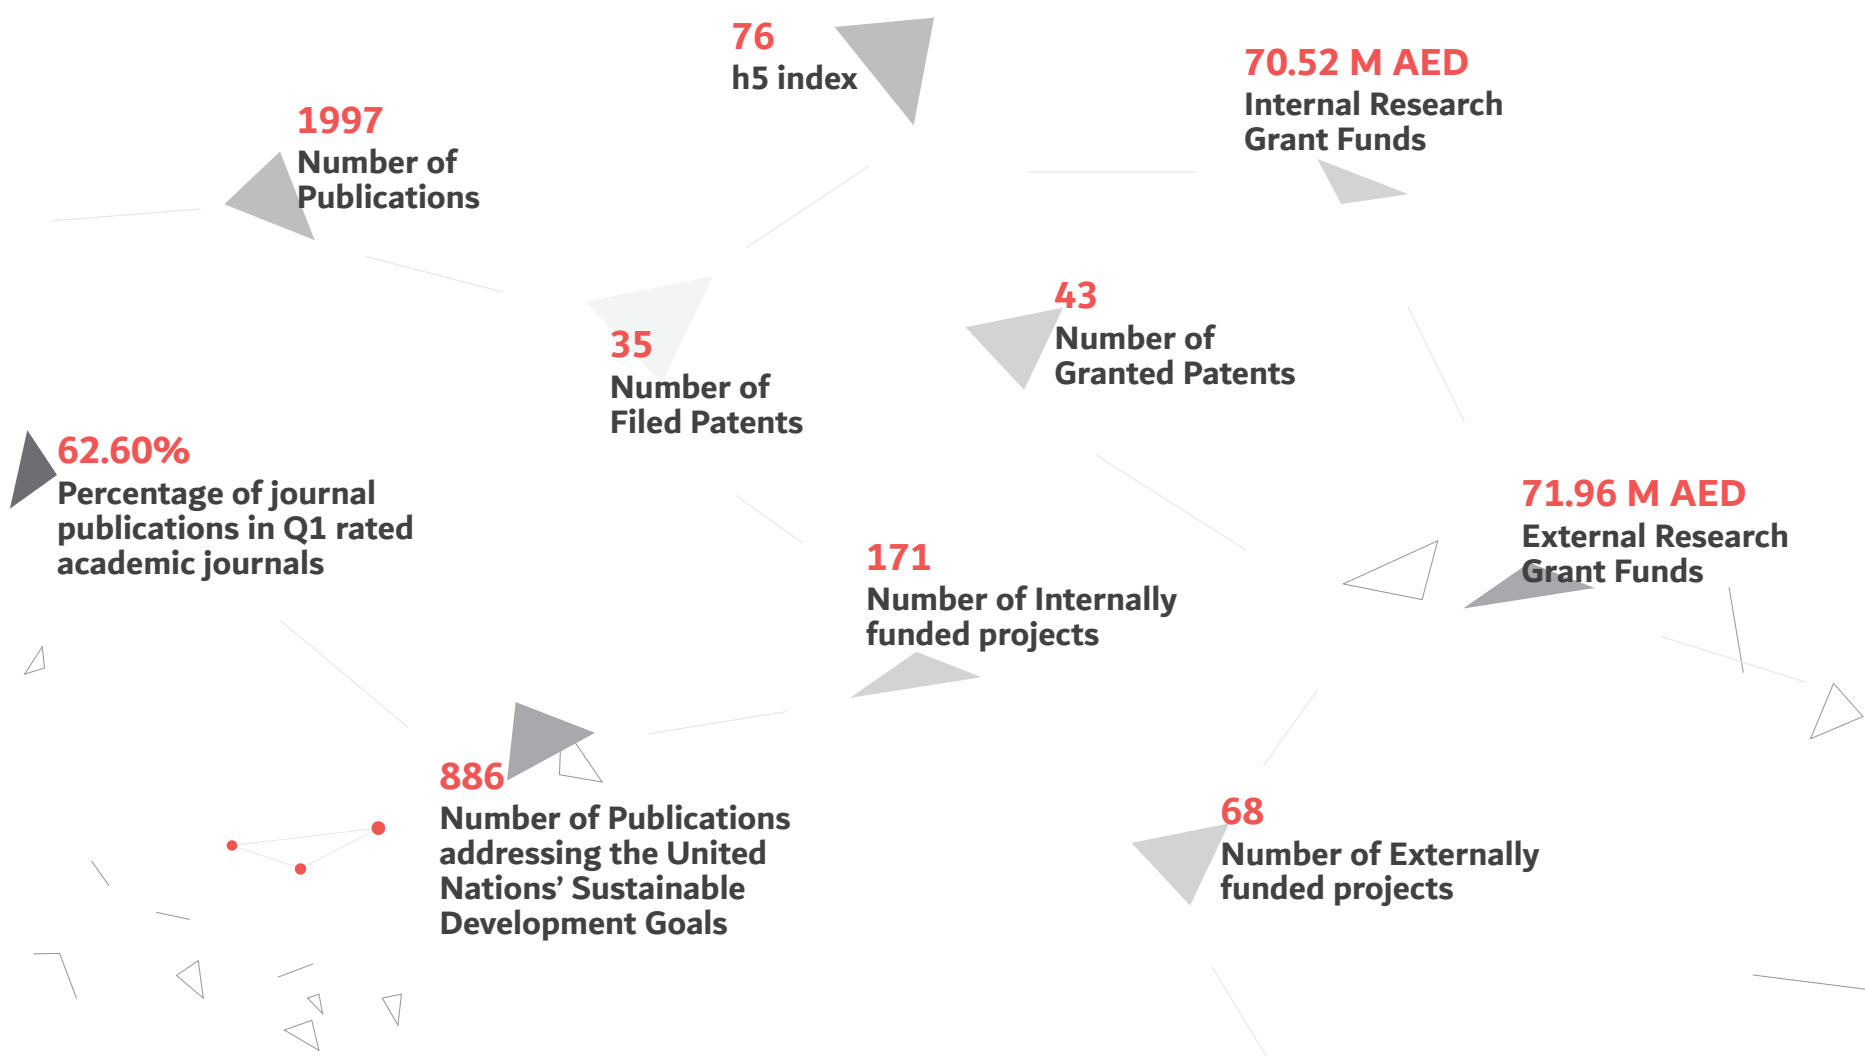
76
h5 index

70.52 M AED
Internal Research Grant Funds

1997
Number of Publications

43
Number of Granted Patents

35
Number of Filed Patents

62.60%
Percentage of journal publications in Q1 rated academic journals

71.96 M AED
External Research Grant Funds

171
Number of Internally funded projects

886
Number of Publications addressing the United Nations' Sustainable Development Goals

68
Number of Externally funded projects